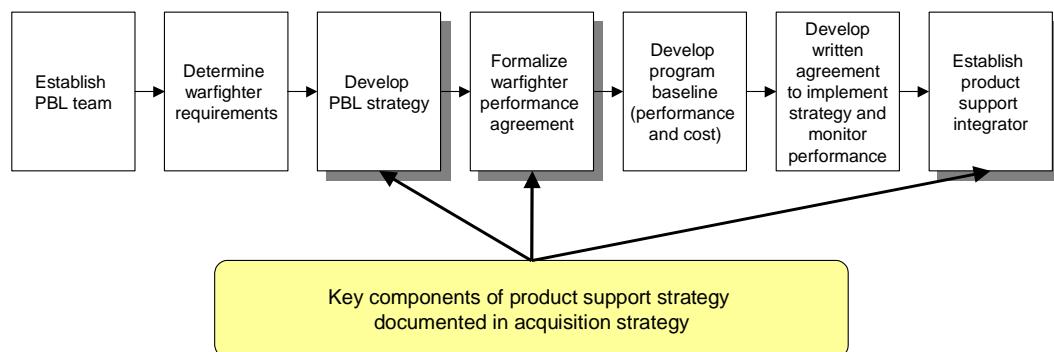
Establish PBL team

Determine warfighter requirements

Develop PBL strategy

Formalize warfighter performance agreement

Develop program baseline (performance and cost)

Develop written agreement to implement strategy and monitor performance

Establish product support integrator

Key components of product support strategy documented in acquisition strategy